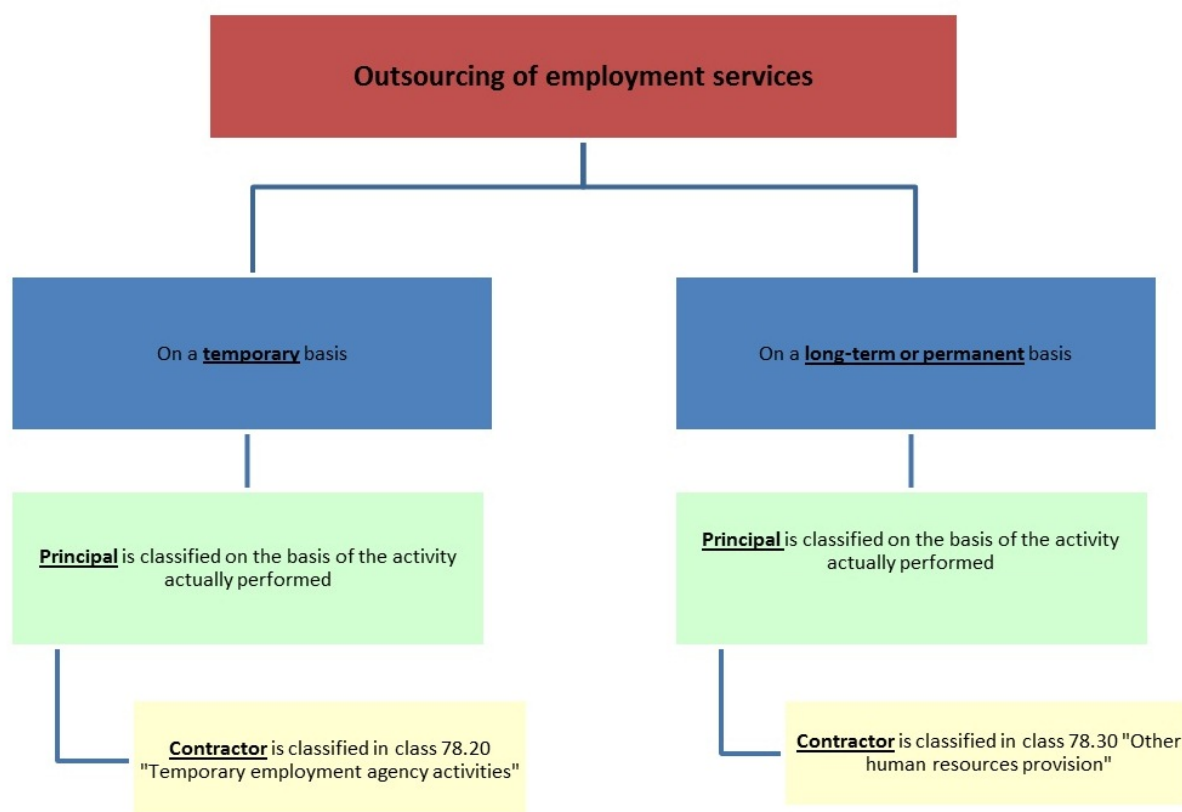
Outsourcing of employment services

On a temporary basis

Principal is classified on the basis of the activity actually performed

Contractor is classified in class 78.20 "Temporary employment agency activities"

On a long-term or permanent basis

Principal is classified on the basis of the activity actually performed

Contractor is classified in class 78.30 "Other human resources provision"